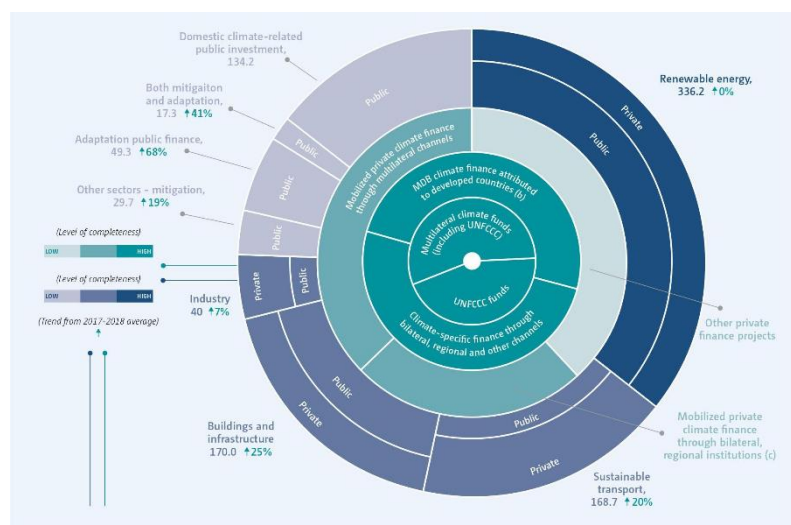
Domestic climate-related public investment, 134.2

Both mitigaiton and adaptation, 17.3 ↑41%

Adaptation public finance, 49.3 ↑68%

Other sectors – mitigation, 29.7 ↑19%

(Level of completeness)

LOW HIGH

(Level of completeness)

LOW HIGH

(Trend from 2017-2018 average)

Industry 40 ↑7%

Buildings and infrastructure 170.0 ↑25%

Sustainable transport, 168.7 ↑20%

Renewable energy, 336.2 ↑0%

Other private finance projects

Mobilized private climate finance through bilateral, regional institutions (c)

Public

Public

Public

Public

Private

Public

Private

Public

Private

Public

Private

Public

Private

Mobilized private climate finance through multilateral channels

MDB climate finance attributed to developed countries (b)

Multilateral climate funds (including UNFCCC)

UNFCCC funds

Climate-specific finance through bilateral, regional and other channels